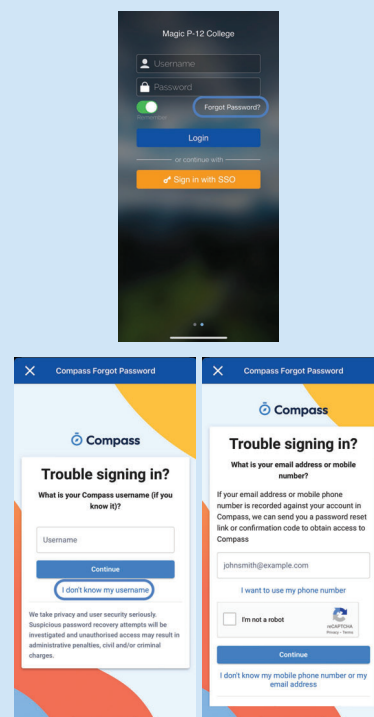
Magic P-12 College

Username

Password

Remember

Forgot Password?

Login

or continue with

Sign in with SSO

Compass Forgot Password

Compass

Trouble signing in?

What is your Compass username (if you know it)?

Username

Continue

I don't know my username

We take privacy and user security seriously. Suspicious password recovery attempts will be investigated and unauthorised access may result in administrative penalties, civil and/or criminal charges.

Compass Forgot Password

Compass

Trouble signing in?

What is your email address or mobile number?

If your email address or mobile phone number is recorded against your account in Compass, we can send you a password reset link or confirmation code to obtain access to Compass

johnsmith@example.com

I want to use my phone number

I'm not a robot

reCAPTCHA
Privacy - Terms

Continue

I don't know my mobile phone number or my email address